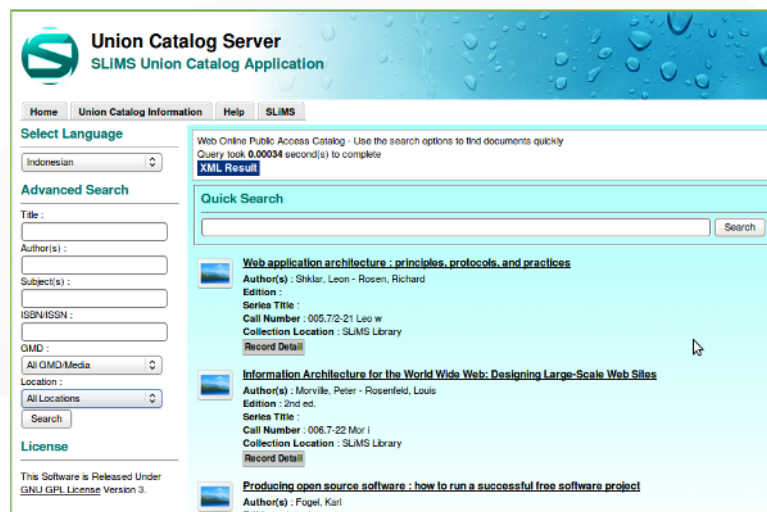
Union Catalog Server
SLiMS Union Catalog Application

Home | Union Catalog Information | Help | SLiMS

Select Language
Indonesian

Advanced Search
Title :
Author(s) :
Subject(s) :
ISBN/ISSN :
GMD :
All GMD/Media
Location :
All Locations
Search

License
This Software is Released Under GNU GPL License Version 3.

Web Online Public Access Catalog - Use the search options to find documents quickly
Query took 0.00034 second(s) to complete
XML Result

Quick Search
Search

Web application architecture : principles, protocols, and practices
Author(s) : Shklar, Leon - Rosen, Richard
Edition :
Series Title :
Call Number : 005.7/2-21 Leo w
Collection Location : SLiMS Library
Record Detail

Information Architecture for the World Wide Web: Designing Large-Scale Web Sites
Author(s) : Morville, Peter - Rosenfeld, Louis
Edition : 2nd ed.
Series Title :
Call Number : 006.7-22 Mor i
Collection Location : SLiMS Library
Record Detail

Producing open source software : how to run a successful free software project
Author(s) : Fogel, Karl